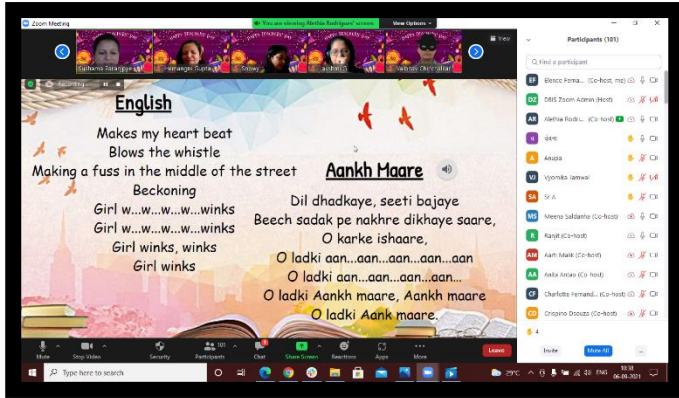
Zoom Meeting

You are viewing Alethia Rodrigues' screen

View Options

Sulbhana Paradgay

Hemangee Gupta

Snowy

Aastha

Vaibhav Chowdhury

View

Participants (101)

Find a participant

EF Blesco Fernandes (Co-host, me)

DZ DBIS Zoom Admin (Host)

AR Alethia Rodrigues (Co-host)

Anupa

VJ Vijomika Jamwal

SA Sr A

MS Meena Saldanha (Co-host)

R Ranjit (Co-host)

AM Aarti Malik (Co-host)

AA Anita Anian (Co-host)

CF Charlotte Fernandes (Co-host)

CD Crispino Dsouza (Co-host)

Invite

Mute All

Recording...

English

Makes my heart beat
Blows the whistle
Making a fuss in the middle of the street
Beckoning
Girl w...w...w...w...winks
Girl w...w...w...w...winks
Girl winks, winks
Girl winks

Aankh Maare

Dil dhadkaye, seeti bajaye
Beech sadak pe nakhre dikhaye saare,
O karke ishaare,
O ladki aan...aan...aan...aan...aan
O ladki aan...aan...aan...aan...aan
O ladki Aankh maare, Aankh maare
O ladki Aank maare.

Mute

Stop Video

Security

Participants 101

Chat

Share Screen

Reactions

Apps

More

Leave

Type here to search

29°C

ENG

10:33
06-09-2021